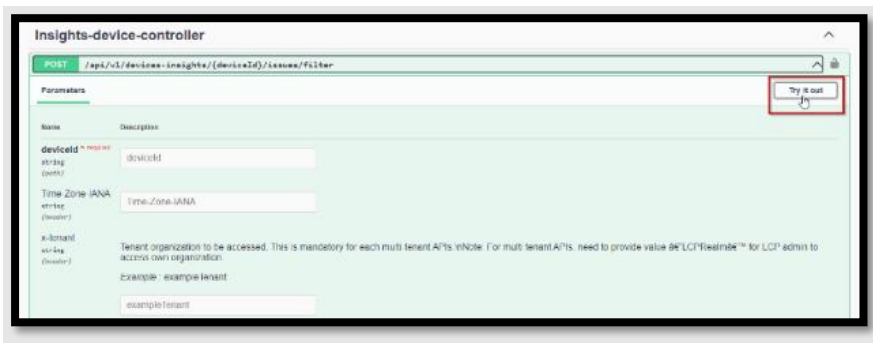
Insights-device-controller

POST /api/v1/devices-insights/{deviceId}/issues/filter

Parameters

Try it out

Name Description

deviceId * required
string
(path)

deviceId

Time Zone IANA
string
(header)

Time-Zone-IANA

x-tenant
string
(header)

Tenant organization to be accessed. This is mandatory for each multi tenant APIs.\nNote: For multi tenant APIs, need to provide value â€˜LCPRealmâ€™ for LCP admin to access own organization.

Example : exampleTenant

exampleTenant